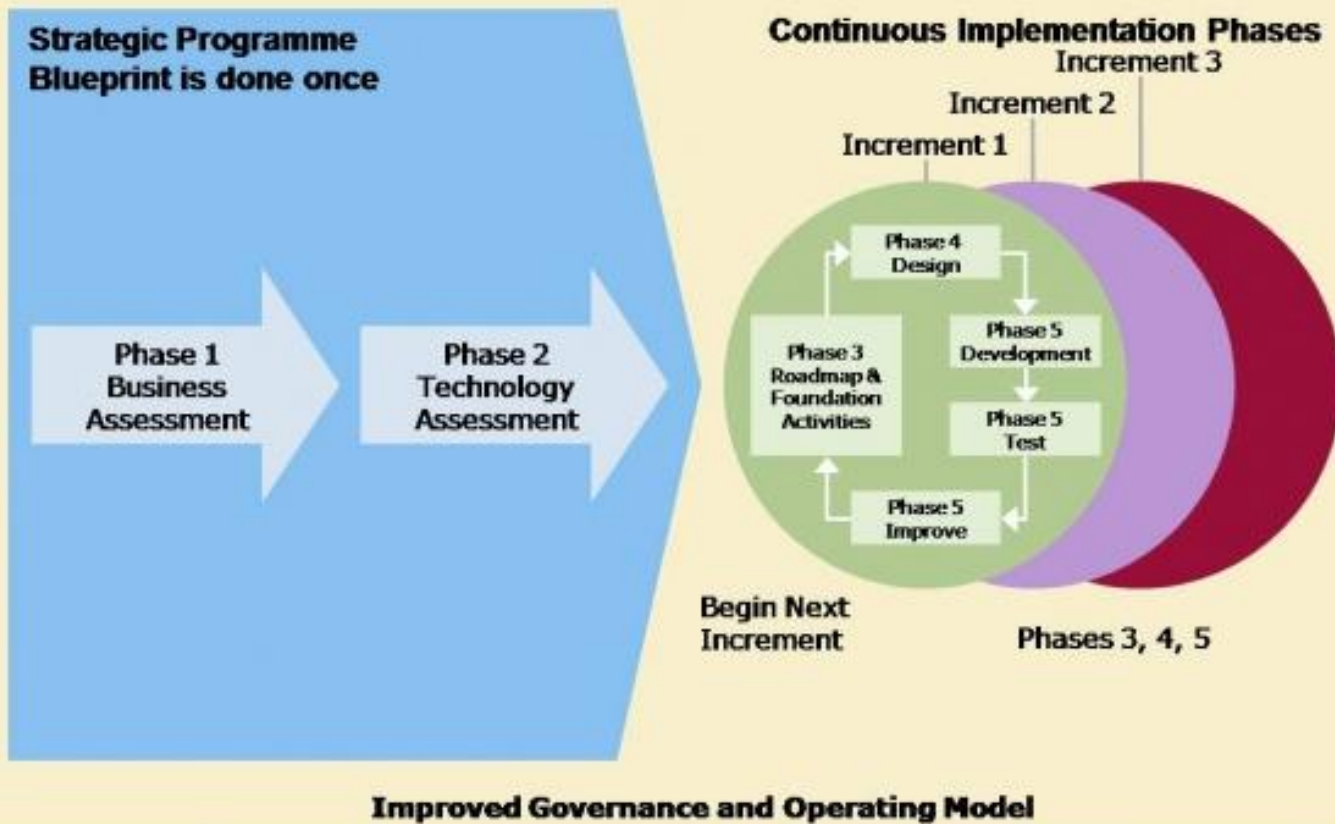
Strategic Programme Blueprint is done once

Phase 1
Business
Assessment

Phase 2
Technology
Assessment

Continuous Implementation Phases

Increment 3

Increment 2

Increment 1

Phase 4
Design

Phase 3
Roadmap & Foundation Activities

Phase 5
Development

Phase 5
Test

Phase 5
Improve

Begin Next Increment

Phases 3, 4, 5

Improved Governance and Operating Model